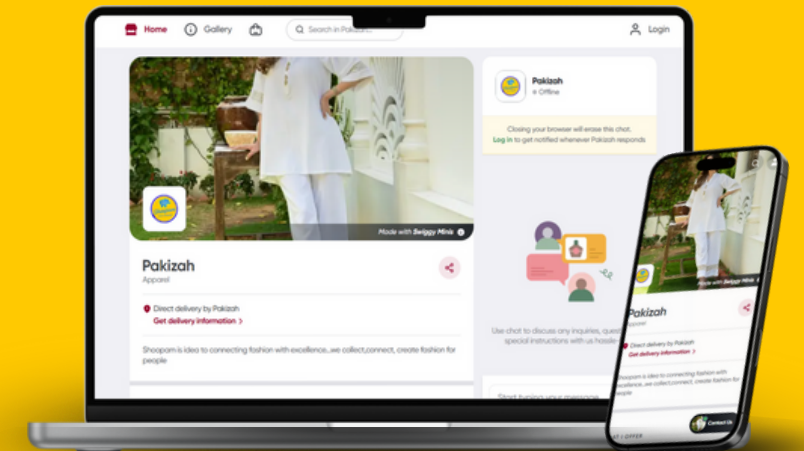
Home Gallery Search in Pakizah... Login

Made with Swiggy Minis

Pakizah
Apparel

Direct delivery by Pakizah
Get delivery information >

Shoopam is idea to connecting fashion with excellence...we collect,connect, create fashion for people

Pakizah
Offline

Closing your browser will erase this chat.
Log in to get notified whenever Pakizah responds

Use chat to discuss any inquiries, quest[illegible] special instructions with us hassle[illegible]

Start typing your message

Made with Swiggy Minis

Pakizah
Apparel

Direct delivery by Pakizah
Get delivery information >

Shoopam is idea to connecting fashion with excellence...we collect,connect, create fashion for people

Contact Us